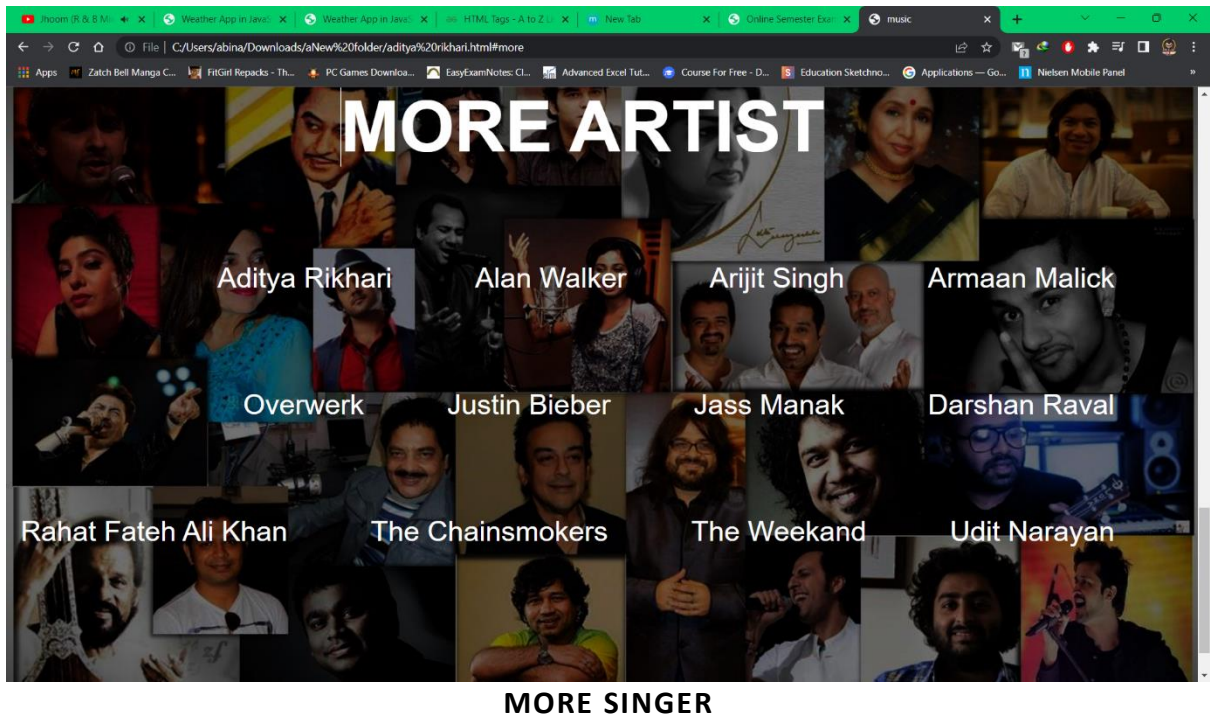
Jhoom (R & B Mi ×
Weather App in JavaS ×
Weather App in JavaS ×
HTML Tags - A to Z Li ×
New Tab ×
Online Semester Exam ×
music ×
+

File | C:/Users/abina/Downloads/aNew%20folder/aditya%20rikhari.html#more

Apps
Zatch Bell Manga C...
FitGirl Repacks - Th...
PC Games Downloa...
EasyExamNotes: Cl...
Advanced Excel Tut...
Course For Free - D...
Education Sketchno...
Applications — Go...
Nielsen Mobile Panel

MORE ARTIST

Aditya Rikhari
Alan Walker
Arijit Singh
Armaan Malick

Overwerk
Justin Bieber
Jass Manak
Darshan Raval

Rahat Fateh Ali Khan
The Chainsmokers
The Weekand
Udit Narayan

MORE SINGER